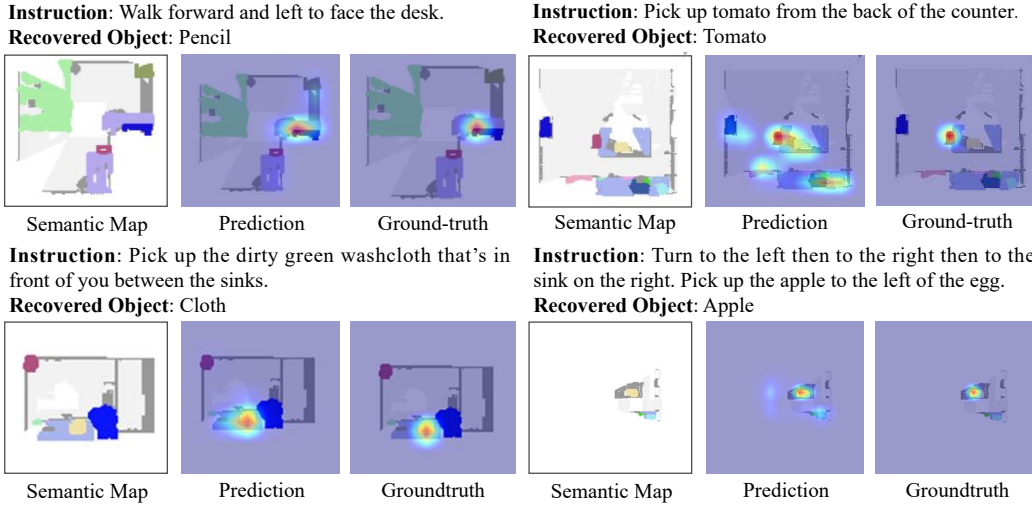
**Instruction**: Walk forward and left to face the desk.
**Recovered Object**: Pencil

Semantic Map Prediction Ground-truth

**Instruction**: Pick up tomato from the back of the counter.
**Recovered Object**: Tomato

Semantic Map Prediction Ground-truth

**Instruction**: Pick up the dirty green washcloth that's in front of you between the sinks.
**Recovered Object**: Cloth

Semantic Map Prediction Groundtruth

**Instruction**: Turn to the left then to the right then to the sink on the right. Pick up the apple to the left of the egg.
**Recovered Object**: Apple

Semantic Map Prediction Groundtruth